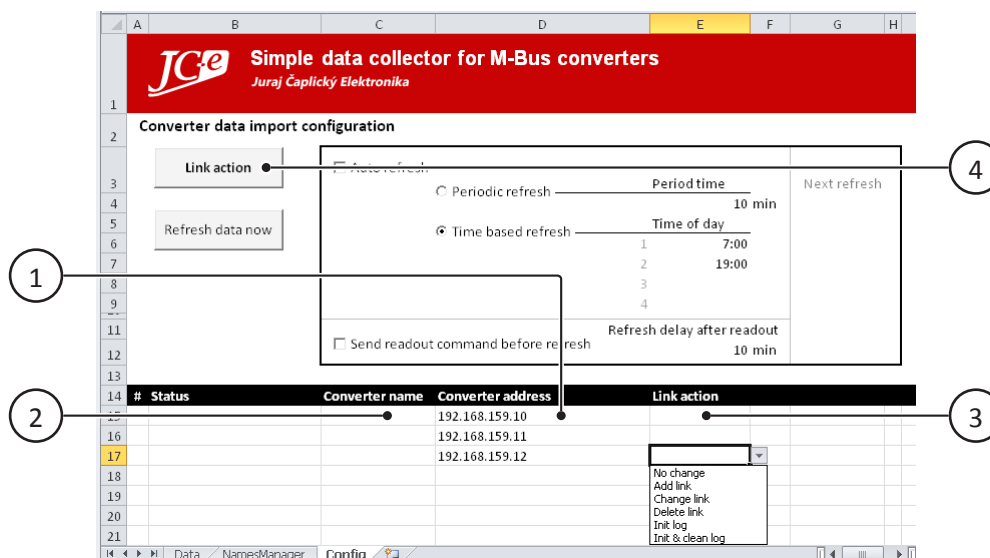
A B C D E F G H

1 JC·e Simple data collector for M-Bus converters
Juraj Čaplický Elektronika

2 Converter data import configuration

3 Link action Auto refresh Next refresh

Periodic refresh Period time
4 10 min
5 Time based refresh Time of day
6 1 7:00
7 2 19:00
8 3
9 4

Refresh delay after readout
11
Send readout command before refresh
12 10 min
13

| 14 | # | Status | Converter name | Converter address | Link action |
|---|---|---|---|---|---|
| 15 | | | | 192.168.159.10 | |
| 16 | | | | 192.168.159.11 | |
| 17 | | | | 192.168.159.12 | |
| 18 | | | | | |
| 19 | | | | | |
| 20 | | | | | |
| 21 | | | | | |

Refresh data now

No change
Add link
Change link
Delete link
Init log
Init & clean log

1 2 3 4

Data NamesManager Config